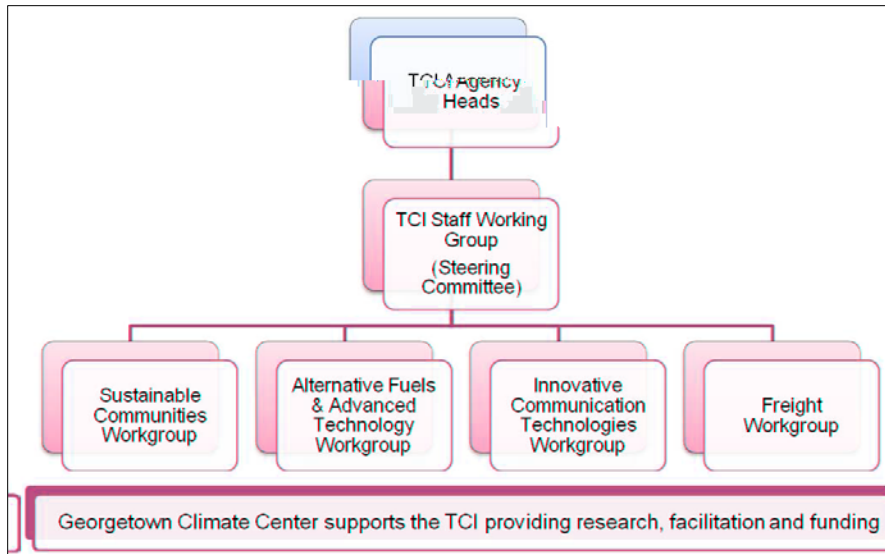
TCI Agency Heads

TCI Staff Working Group (Steering Committee)

Sustainable Communities Workgroup

Alternative Fuels & Advanced Technology Workgroup

Innovative Communication Technologies Workgroup

Freight Workgroup

Georgetown Climate Center supports the TCI providing research, facilitation and funding